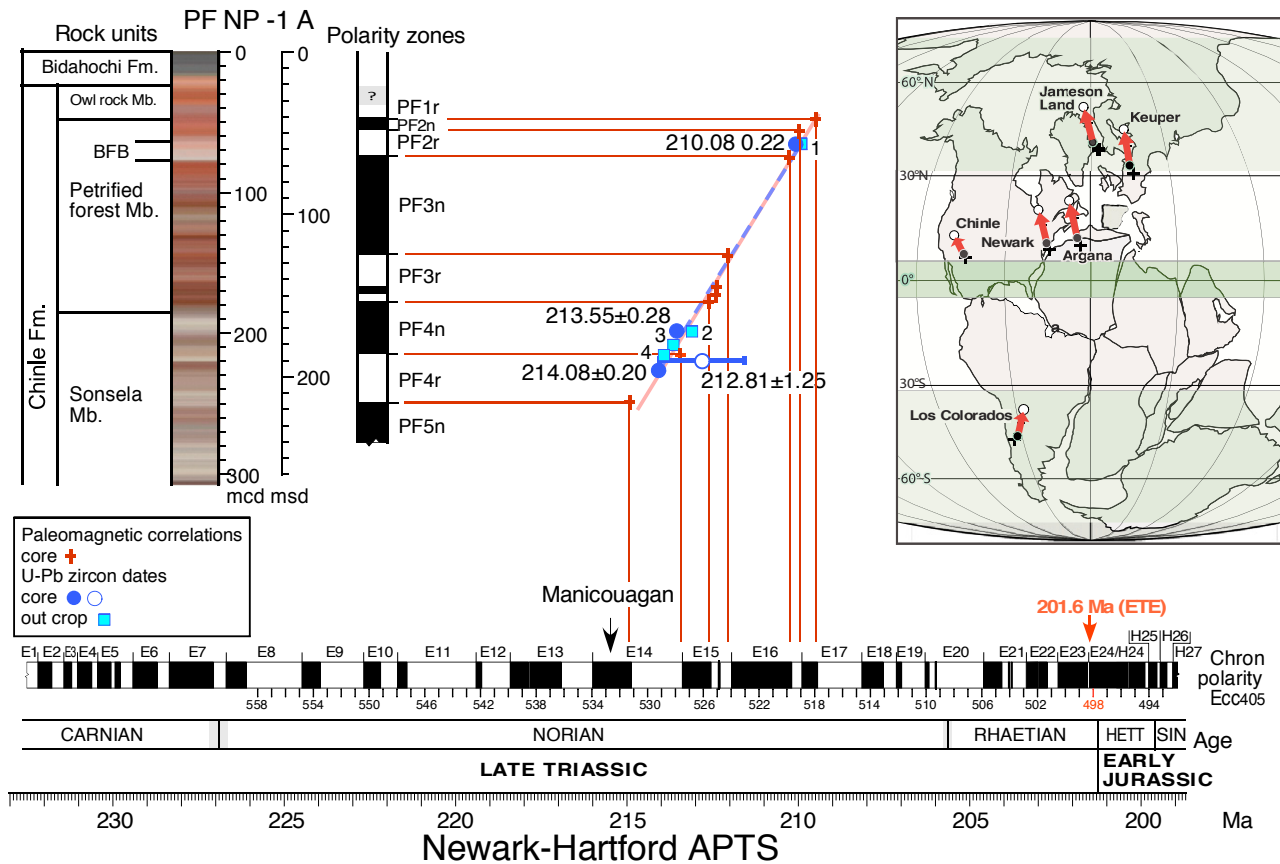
Rock units

PF NP -1 A

Polarity zones

Bidahochi Fm.

Owl rock Mb.

BFB

Petrified forest Mb.

Chinle Fm.

Sonsela Mb.

0
100
200
300
mcd

0
100
200
msd

?
PF1r
PF2n
PF2r
PF3n
PF3r
PF4n
PF4r
PF5n

210.08 0.22
1
213.55±0.28
3
2
4
214.08±0.20
212.81±1.25

60°N
Jameson Land
Keuper
30°N
Chinle
Newark
Argana
0°
30°S
Los Colorados
60°S

Paleomagnetic correlations
core
U-Pb zircon dates
core
out crop

Manicouagan

201.6 Ma (ETE)

E1 E2 E3 E4 E5 E6 E7 E8 E9 E10 E11 E12 E13 E14 E15 E16 E17 E18 E19 E20 E21 E22 E23 E24 H24 H25 H26 H27

Chron polarity
Ecc405

558 554 550 546 542 538 534 530 526 522 518 514 510 506 502 498 494

| CARNIAN | NORIAN | RHAETIAN | HETT | SIN |
|---|---|---|---|---|

Age

LATE TRIASSIC

EARLY JURASSIC

230 225 220 215 210 205 200

Ma

Newark-Hartford APTS